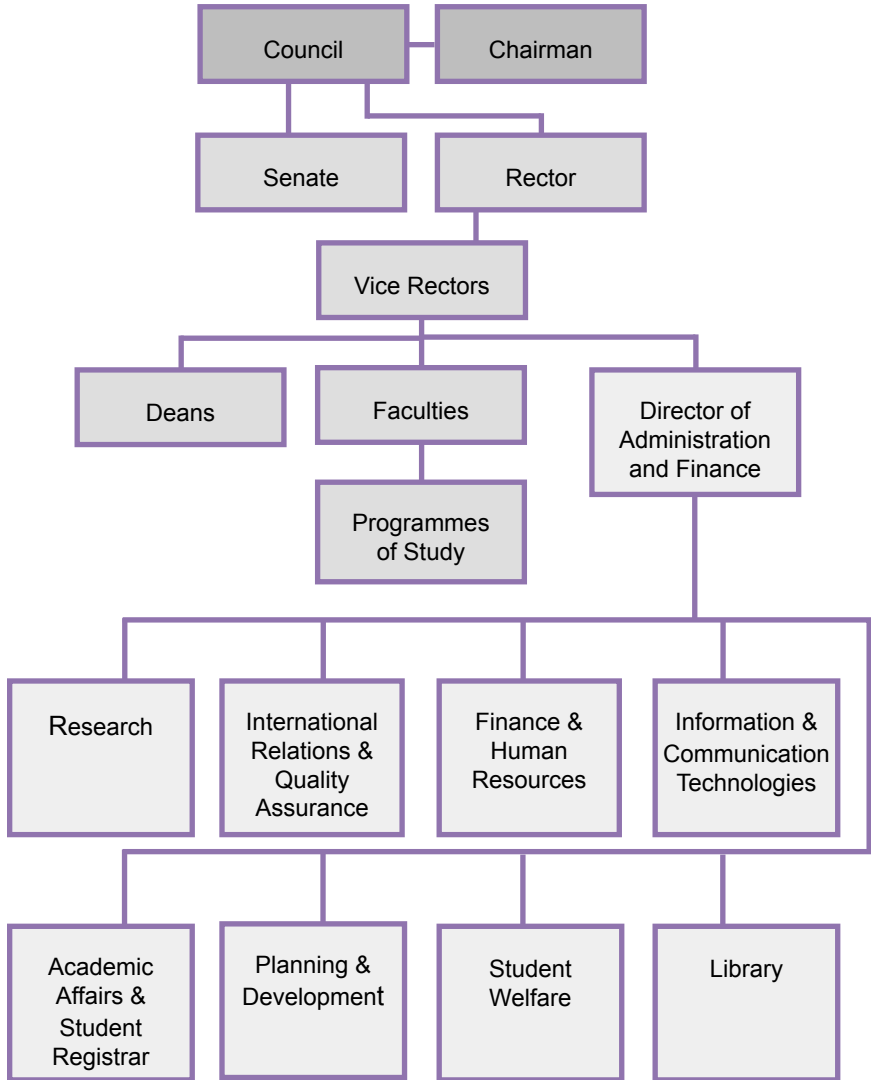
Council

Chairman

Senate

Rector

Vice Rectors

Deans

Faculties

Director of Administration and Finance

Programmes of Study

Research

International Relations & Quality Assurance

Finance & Human Resources

Information & Communication Technologies

Academic Affairs & Student Registrar

Planning & Development

Student Welfare

Library